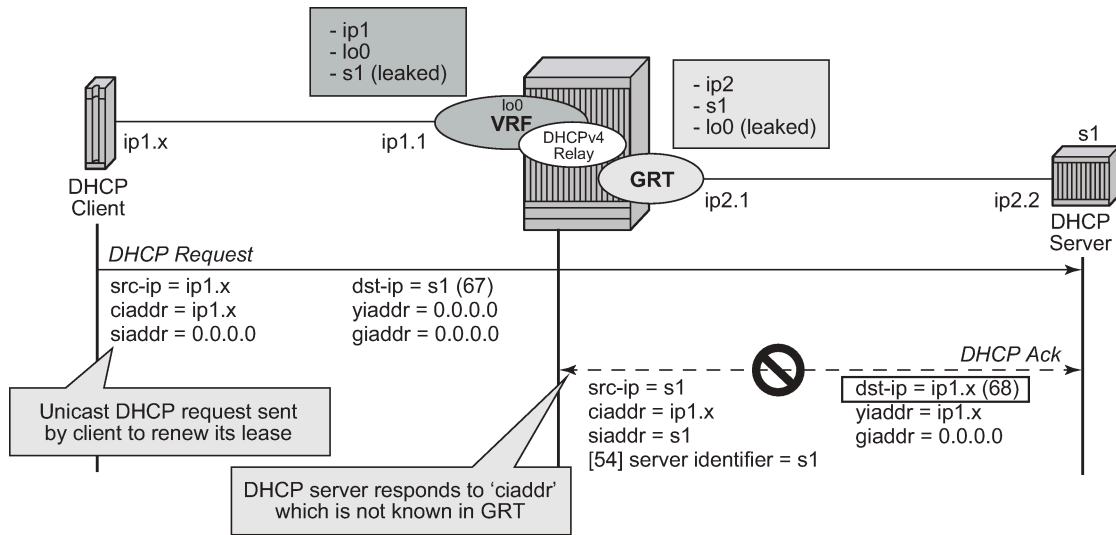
- ip1
- lo0
- s1 (leaked)

- ip2
- s1
- lo0 (leaked)

lo0
VRF
DHCPv4
Relay
GRT

ip1.x
ip1.1
ip2.1
ip2.2
s1

DHCP
Client

DHCP
Server

DHCP Request
src-ip = ip1.x
ciaddr = ip1.x
siaddr = 0.0.0.0
dst-ip = s1 (67)
yiaddr = 0.0.0.0
giaddr = 0.0.0.0

DHCP Ack
src-ip = s1
ciaddr = ip1.x
siaddr = s1
[54] server identifier = s1
dst-ip = ip1.x (68)
yiaddr = ip1.x
giaddr = 0.0.0.0

Unicast DHCP request sent by client to renew its lease

DHCP server responds to 'ciaddr' which is not known in GRT